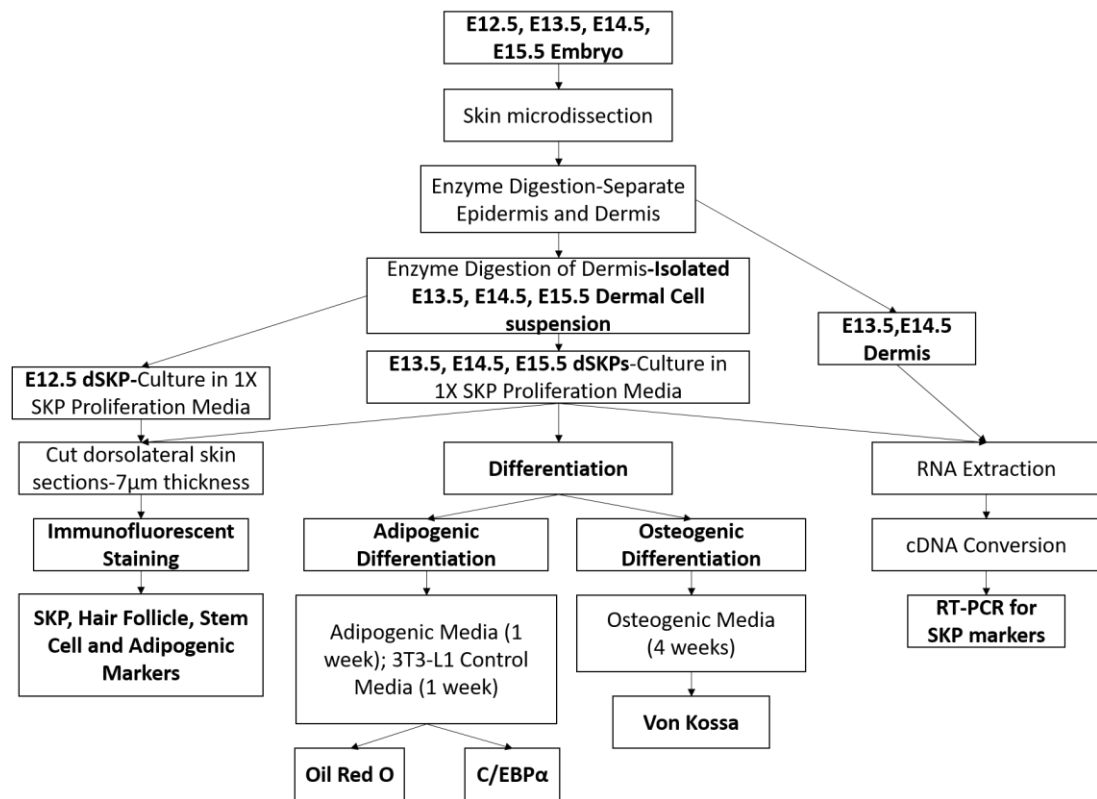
E12.5, E13.5, E14.5, E15.5 Embryo

Skin microdissection

Enzyme Digestion-Separate Epidermis and Dermis

Enzyme Digestion of Dermis-Isolated E13.5, E14.5, E15.5 Dermal Cell suspension

E13.5,E14.5 Dermis

E12.5 dSKP-Culture in 1X SKP Proliferation Media

E13.5, E14.5, E15.5 dSKPs-Culture in 1X SKP Proliferation Media

Cut dorsolateral skin sections-7μm thickness

Differentiation

RNA Extraction

Immunofluorescent Staining

Adipogenic Differentiation

Osteogenic Differentiation

cDNA Conversion

SKP, Hair Follicle, Stem Cell and Adipogenic Markers

Adipogenic Media (1 week); 3T3-L1 Control Media (1 week)

Osteogenic Media (4 weeks)

RT-PCR for SKP markers

Von Kossa

Oil Red O

C/EBPα